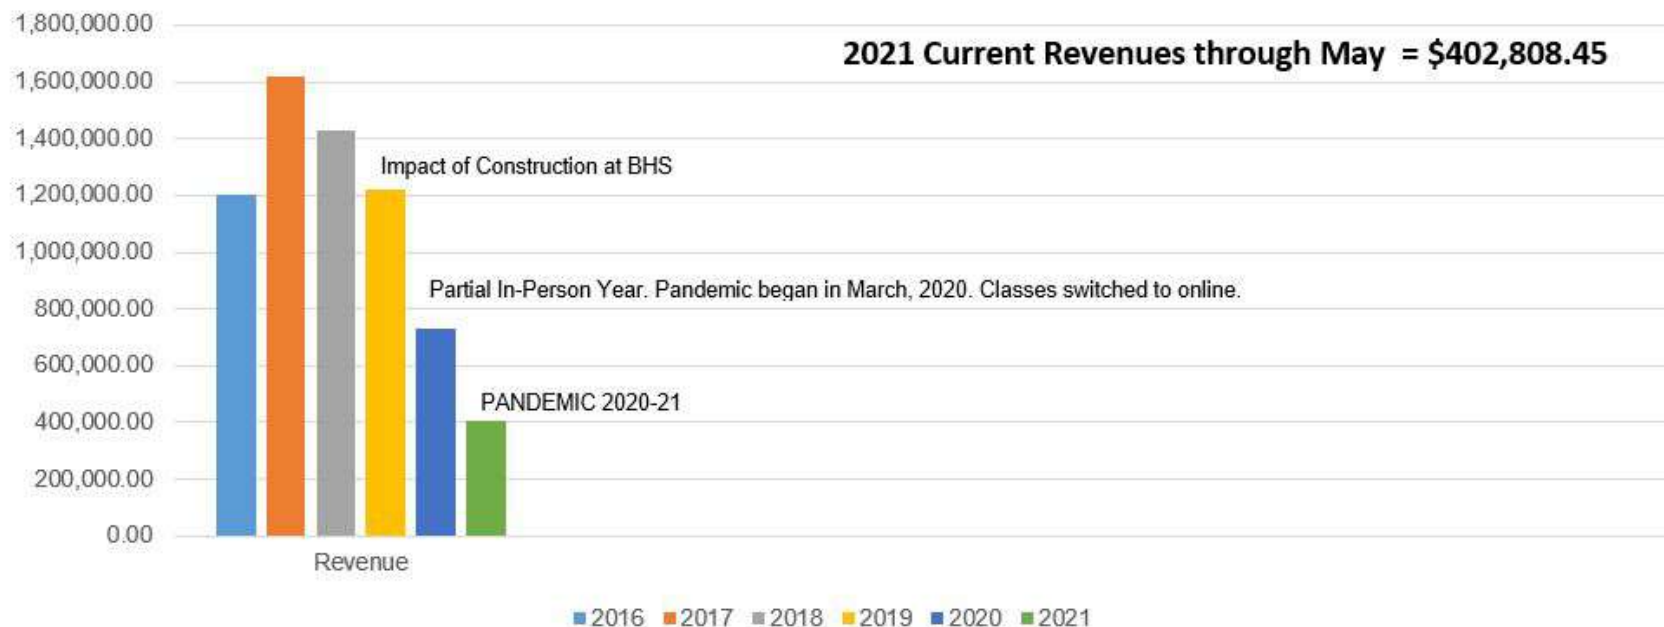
1,800,000.00
1,600,000.00
1,400,000.00
1,200,000.00
1,000,000.00
800,000.00
600,000.00
400,000.00
200,000.00
0.00

2021 Current Revenues through May = \$402,808.45

Impact of Construction at BHS

Partial In-Person Year. Pandemic began in March, 2020. Classes switched to online.

PANDEMIC 2020-21

Revenue

2016 2017 2018 2019 2020 2021